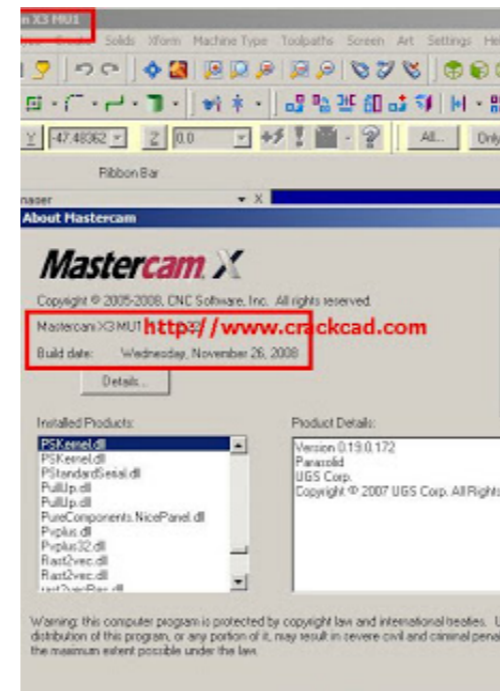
n X3 MU1

Solids Xform Machine Type Toolpaths Screen Art Settings He

Y -47.48362 Z 0.0 All... Only

Ribbon Bar

nager

About Mastercam

Mastercam X

Copyright © 2005-2008, CNC Software, Inc. All rights reserved.

Mastercam X3 MU1 http://www.crackcad.com

Build date: Wednesday, November 26, 2008

Details...

Installed Products:

PSKernel.dll
PSKernel.dll
PStandardSerial.dll
PullUp.dll
PullUp.dll
PureComponents.NicePanel.dll
Pvplus.dll
Pvplus32.dll
Rast2vec.dll
Rast2vec.dll
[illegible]

Product Details:

Version 0.19.0.172
Parasolid
UGS Corp.
Copyright © 2007 UGS Corp. All Rights

Warning: this computer program is protected by copyright law and international treaties. U distribution of this program, or any portion of it, may result in severe civil and criminal pena the maximum extent possible under the law.